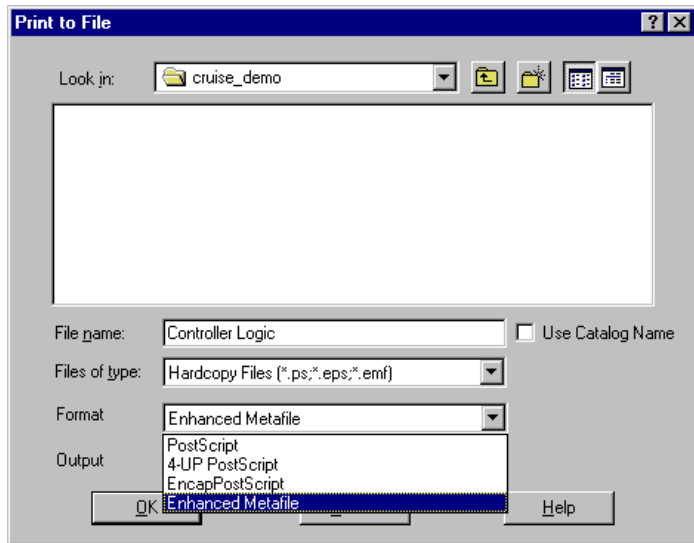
Print to File
?
X
Look in:
cruise_demo
File name:
Controller Logic
Use Catalog Name
Files of type:
Hardcopy Files (*.ps;*.eps;*.emf)
Format
Enhanced Metafile
Output
PostScript
4-UP PostScript
EncapPostScript
Enhanced Metafile
OK
Help